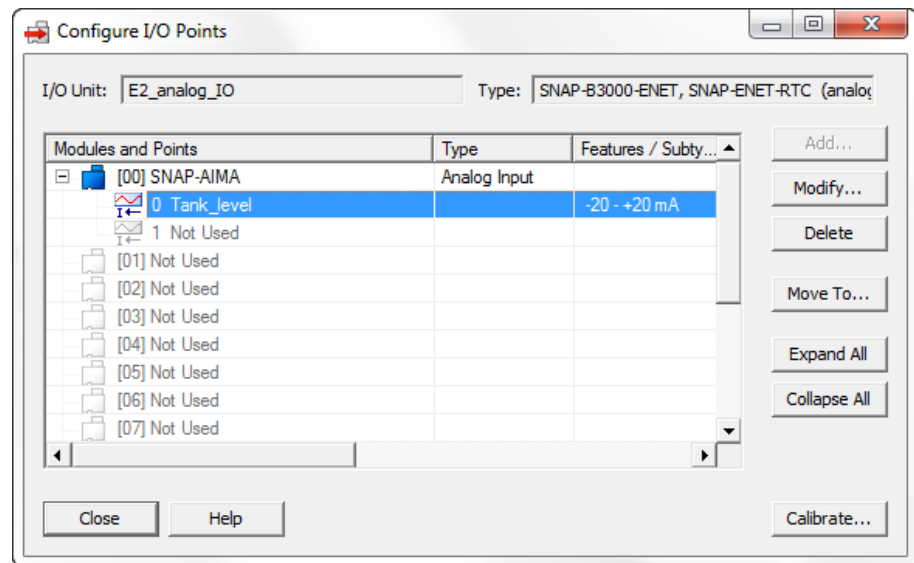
Configure I/O Points

I/O Unit: E2_analog_IO

Type: SNAP-B3000-ENET, SNAP-ENET-RTC (analog

| Modules and Points | Type | Features / Subty... |
|---|---|---|
| [00] SNAP-AIMA | Analog Input | |
| 0 Tank_level | | -20 - +20 mA |
| 1 Not Used | | |
| [01] Not Used | | |
| [02] Not Used | | |
| [03] Not Used | | |
| [04] Not Used | | |
| [05] Not Used | | |
| [06] Not Used | | |
| [07] Not Used | | |

Add...
Modify...
Delete
Move To...
Expand All
Collapse All

Close
Help
Calibrate...